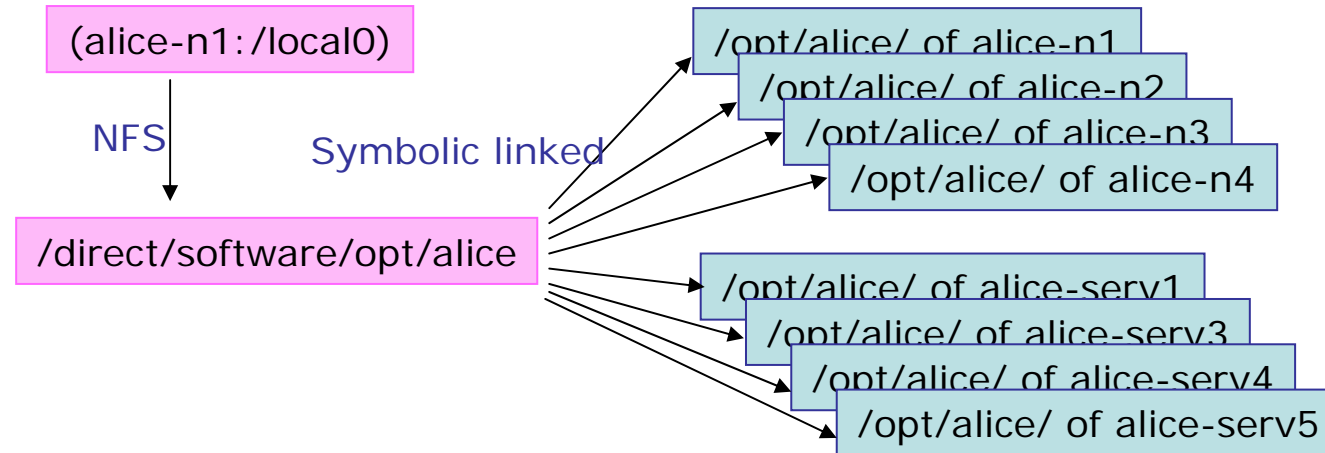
(alice-n1:/local0)

NFS

/direct/software/opt/alice

Symbolic linked

/opt/alice/ of alice-n1

/opt/alice/ of alice-n2

/opt/alice/ of alice-n3

/opt/alice/ of alice-n4

/opt/alice/ of alice-serv1

/opt/alice/ of alice-serv3

/opt/alice/ of alice-serv4

/opt/alice/ of alice-serv5